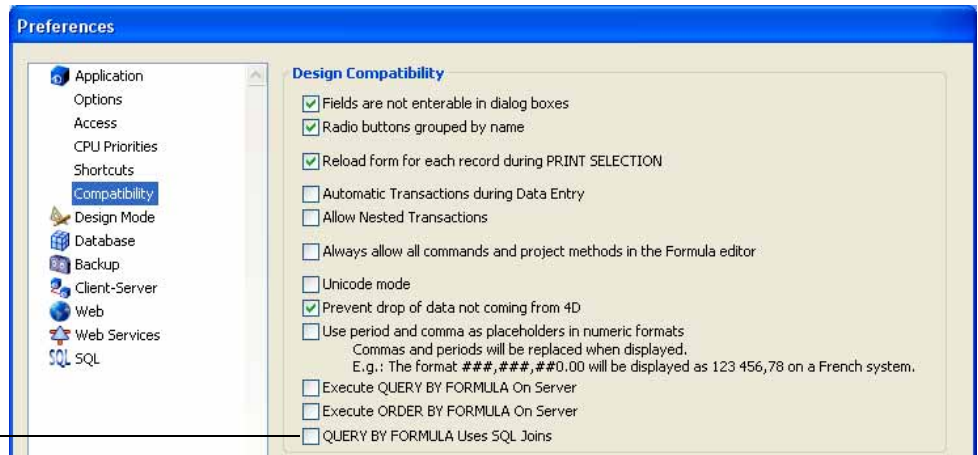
Preferences

Application
Options
Access
CPU Priorities
Shortcuts
Compatibility
Design Mode
Database
Backup
Client-Server
Web
Web Services
SQL

Design Compatibility

Fields are not enterable in dialog boxes
Radio buttons grouped by name
Reload form for each record during PRINT SELECTION
Automatic Transactions during Data Entry
Allow Nested Transactions
Always allow all commands and project methods in the Formula editor
Unicode mode
Prevent drop of data not coming from 4D
Use period and comma as placeholders in numeric formats
Commas and periods will be replaced when displayed.
E.g.: The format ###,###,##0.00 will be displayed as 123 456,78 on a French system.
Execute QUERY BY FORMULA On Server
Execute ORDER BY FORMULA On Server
QUERY BY FORMULA Uses SQL Joins